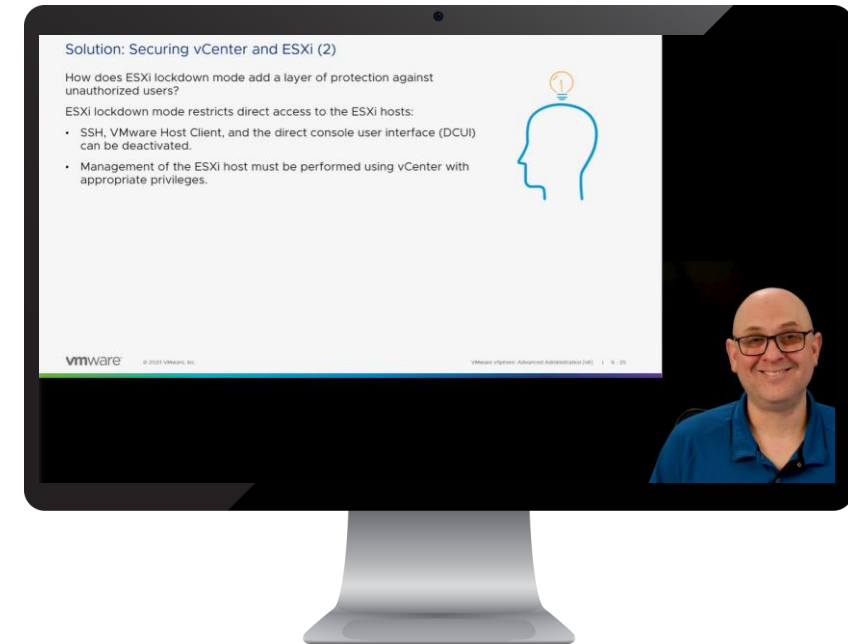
Solution: Securing vCenter and ESXi (2)

How does ESXi lockdown mode add a layer of protection against unauthorized users?

ESXi lockdown mode restricts direct access to the ESXi hosts:

• SSH, VMware Host Client, and the direct console user interface (DCUI) can be deactivated.

• Management of the ESXi host must be performed using vCenter with appropriate privileges.

vmware © 2023 VMware, Inc.

VMware vSphere: Advanced Administration [v8] | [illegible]